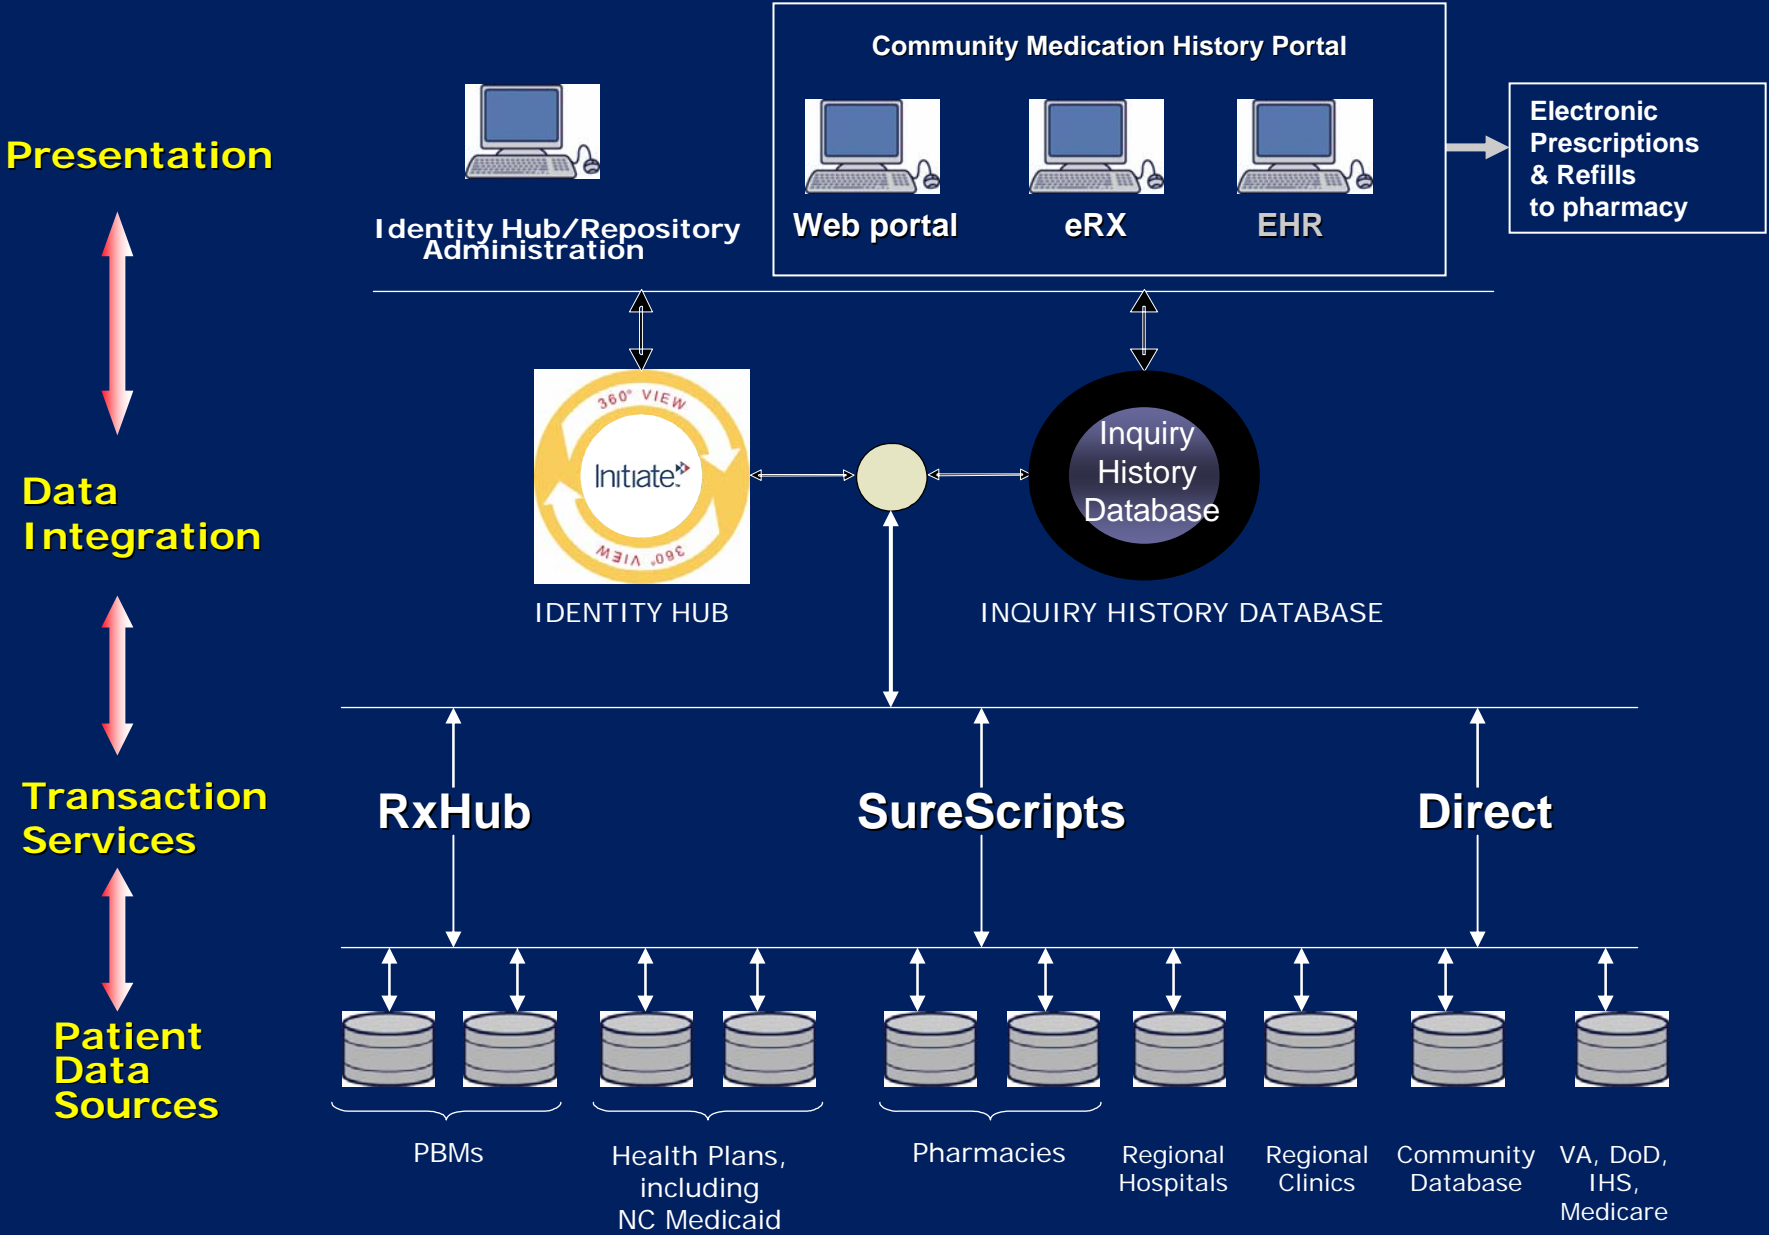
Presentation

Data Integration

Transaction Services

Patient Data Sources

Identity Hub/Repository Administration

Community Medication History Portal

Web portal

eRX

EHR

Electronic Prescriptions & Refills to pharmacy

360° VIEW

Initiate

360° VIEW

IDENTITY HUB

Inquiry History Database

INQUIRY HISTORY DATABASE

RxHub

SureScripts

Direct

PBMs

Health Plans, including NC Medicaid

Pharmacies

Regional Hospitals

Regional Clinics

Community Database

VA, DoD, IHS, Medicare